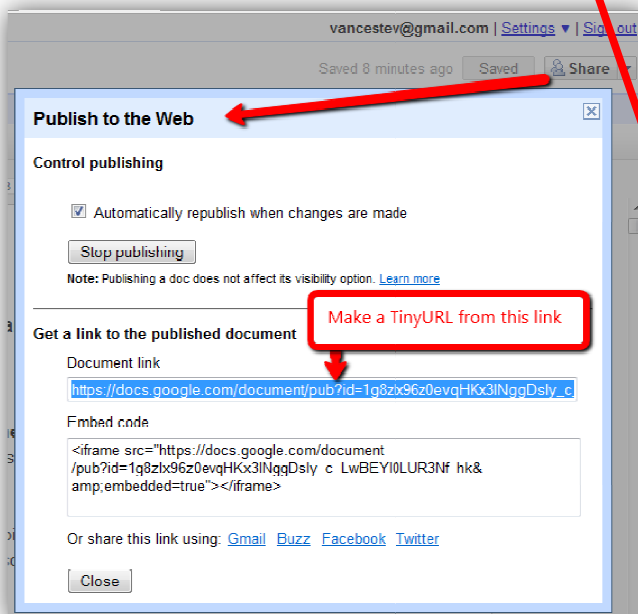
vancestev@gmail.com | Settings ▼ | Sign out

Saved 8 minutes ago Saved Share

Publish to the Web

Control publishing

Automatically republish when changes are made

Stop publishing

Note: Publishing a doc does not affect its visibility option. Learn more

Make a TinyURL from this link

Get a link to the published document

Document link

https://docs.google.com/document/pub?id=1g8zlx96z0evqHKx3lNggDsly_c

Embed code

<iframe src="https://docs.google.com/document/pub?id=1g8zlx96z0evqHKx3lNggDsly_c_LwBEYI0LUR3Nf_hk&amp;embedded=true"></iframe>

Or share this link using: Gmail Buzz Facebook Twitter

Close